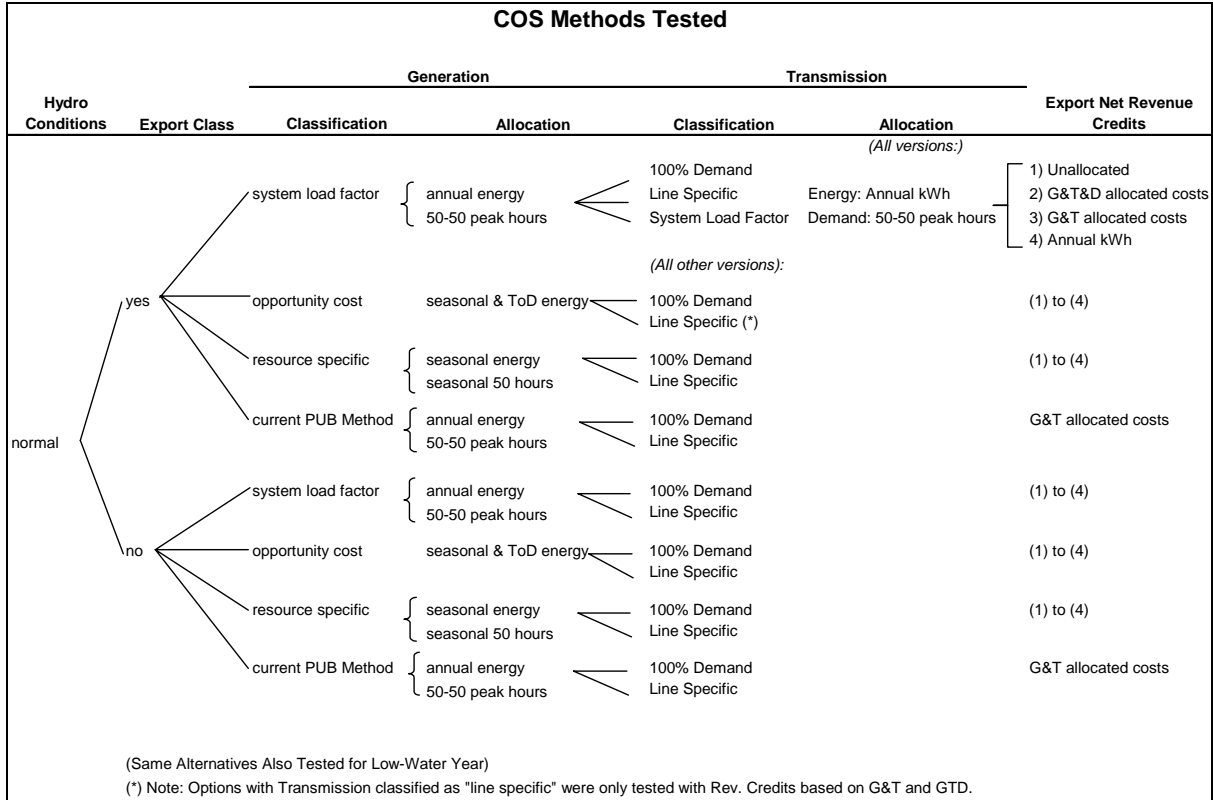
COS Methods Tested

| Hydro Conditions | Export Class | Generation Classification | Generation Allocation | Transmission Classification | Transmission Allocation | Export Net Revenue Credits |
|---|---|---|---|---|---|---|
| | | | | | (All versions:) | |
| normal | yes | system load factor | annual energy<br>50-50 peak hours | 100% Demand<br>Line Specific<br>System Load Factor | Energy: Annual kWh<br>Demand: 50-50 peak hours | 1) Unallocated<br>2) G&T&D allocated costs<br>3) G&T allocated costs<br>4) Annual kWh |
| | | | | (All other versions): | | |
| | | opportunity cost | seasonal & ToD energy | 100% Demand<br>Line Specific (*) | | (1) to (4) |
| | | resource specific | seasonal energy<br>seasonal 50 hours | 100% Demand<br>Line Specific | | (1) to (4) |
| | | current PUB Method | annual energy<br>50-50 peak hours | 100% Demand<br>Line Specific | | G&T allocated costs |
| | no | system load factor | annual energy<br>50-50 peak hours | 100% Demand<br>Line Specific | | (1) to (4) |
| | | opportunity cost | seasonal & ToD energy | 100% Demand<br>Line Specific | | (1) to (4) |
| | | resource specific | seasonal energy<br>seasonal 50 hours | 100% Demand<br>Line Specific | | (1) to (4) |
| | | current PUB Method | annual energy<br>50-50 peak hours | 100% Demand<br>Line Specific | | G&T allocated costs |

(Same Alternatives Also Tested for Low-Water Year)

(*) Note: Options with Transmission classified as "line specific" were only tested with Rev. Credits based on G&T and GTD.